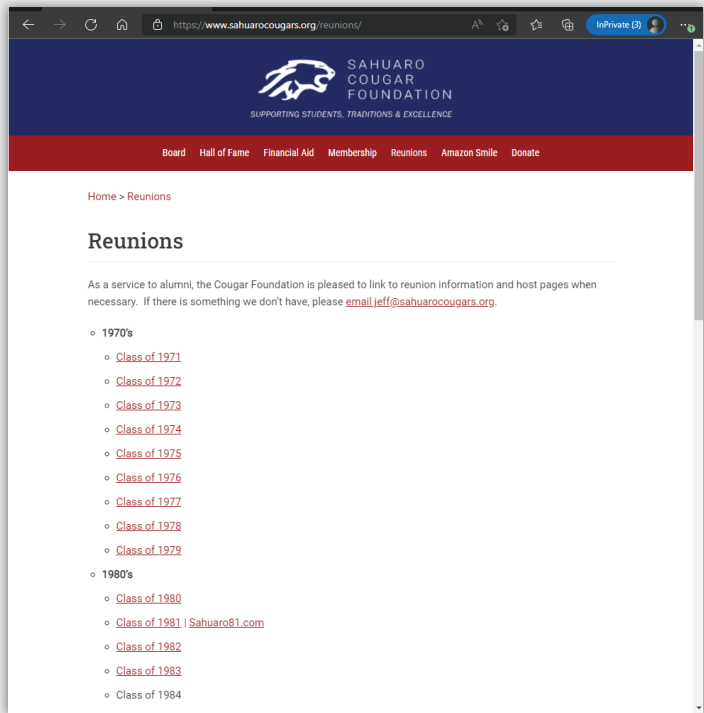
https://www.sahuarocougars.org/reunions/

InPrivate (3)

SAHUARO COUGAR FOUNDATION

SUPPORTING STUDENTS, TRADITIONS & EXCELLENCE

Board Hall of Fame Financial Aid Membership Reunions Amazon Smile Donate

Home > Reunions

Reunions

As a service to alumni, the Cougar Foundation is pleased to link to reunion information and host pages when necessary. If there is something we don't have, please email jeff@sahuarocougars.org.

- 1970's
  - Class of 1971
  - Class of 1972
  - Class of 1973
  - Class of 1974
  - Class of 1975
  - Class of 1976
  - Class of 1977
  - Class of 1978
  - Class of 1979
- 1980's
  - Class of 1980
  - Class of 1981 | Sahuaro81.com
  - Class of 1982
  - Class of 1983
  - Class of 1984